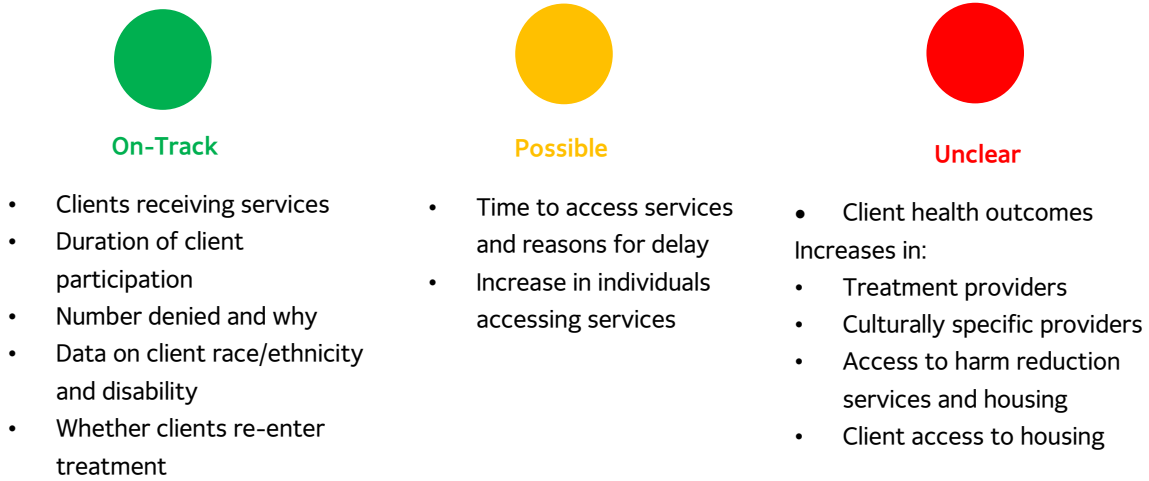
On-Track

- Clients receiving services
- Duration of client participation
- Number denied and why
- Data on client race/ethnicity and disability
- Whether clients re-enter treatment

Possible

- Time to access services and reasons for delay
- Increase in individuals accessing services

Unclear

- Client health outcomes

Increases in:

- Treatment providers
- Culturally specific providers
- Access to harm reduction services and housing
- Client access to housing